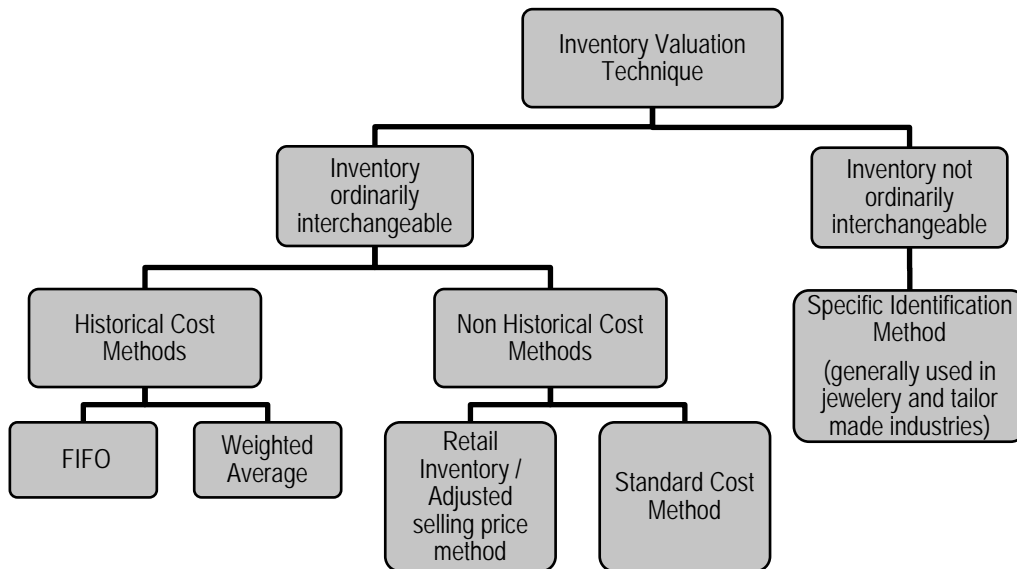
Inventory Valuation Technique

Inventory ordinarily interchangeable

Inventory not ordinarily interchangeable

Historical Cost Methods

Non Historical Cost Methods

Specific Identification Method

(generally used in jewelery and tailor made industries)

FIFO

Weighted Average

Retail Inventory / Adjusted selling price method

Standard Cost Method